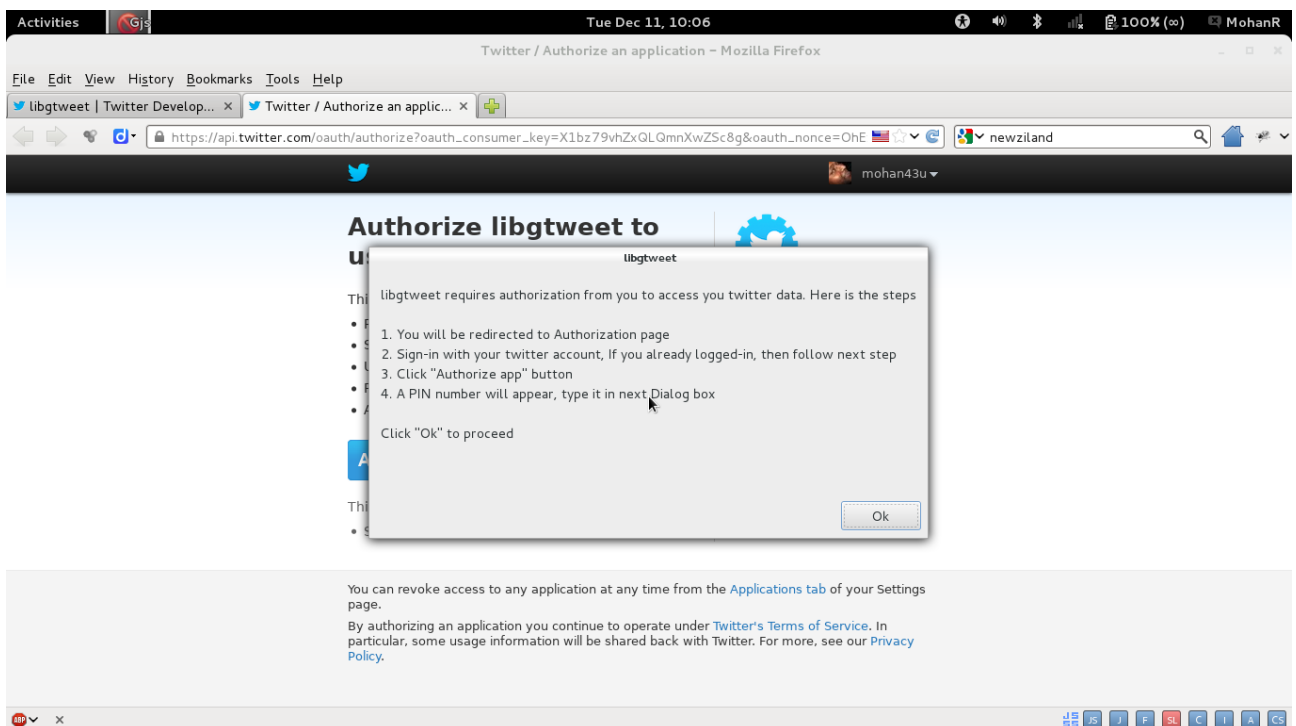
Activities Gjs Tue Dec 11, 10:06 100% (∞) MohanR

Twitter / Authorize an application - Mozilla Firefox

File Edit View History Bookmarks Tools Help

libgtweet | Twitter Develop... × Twitter / Authorize an applic... ×

https://api.twitter.com/oauth/authorize?oauth_consumer_key=X1bz79vhZxQLQmnXwZSc8g&oauth_nonce=OhE

newziland

mohan43u

Authorize libgtweet to us

Thi

A

Thi

libgtweet

libgtweet requires authorization from you to access you twitter data. Here is the steps

1. You will be redirected to Authorization page
2. Sign-in with your twitter account, If you already logged-in, then follow next step
3. Click "Authorize app" button
4. A PIN number will appear, type it in next Dialog box

Click "Ok" to proceed

Ok

You can revoke access to any application at any time from the Applications tab of your Settings page.

By authorizing an application you continue to operate under Twitter's Terms of Service. In particular, some usage information will be shared back with Twitter. For more, see our Privacy Policy.

ABP ×

JS J F SL C I A CS